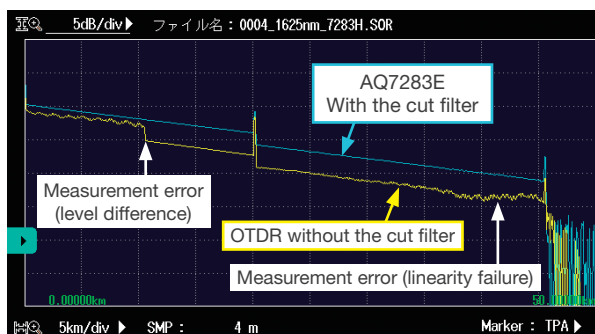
5dB/div ▶ ファイル名：0004_1625nm_7283H.SOR

AQ7283E
With the cut filter

Measurement error
(level difference)

OTDR without the cut filter

Measurement error (linearity failure)

0.00000km

50.

5km/div ▶ SMP : 4 m Marker : TPA ▶